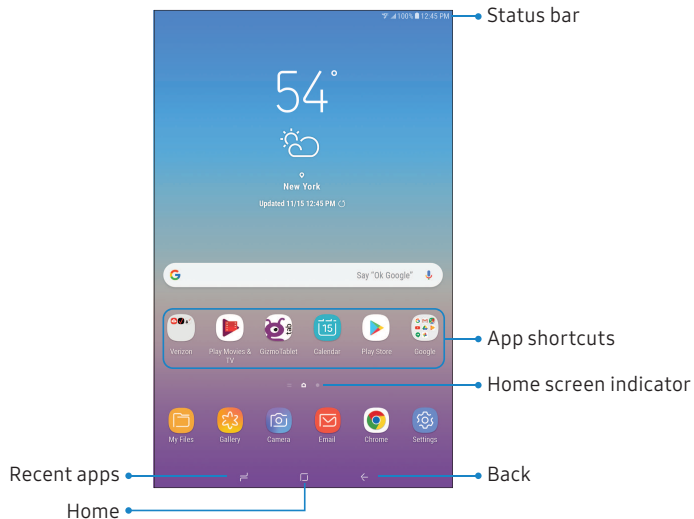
100% 12:45 PM

Status bar

54°

New York

Updated 11/15 12:45 PM

Say "Ok Google"

Verizon
Play Movies & TV
GizmoTablet
15
Calendar
Play Store
Google

App shortcuts

Home screen indicator

My Files
Gallery
Camera
Email
Chrome
Settings

Recent apps

Back

Home